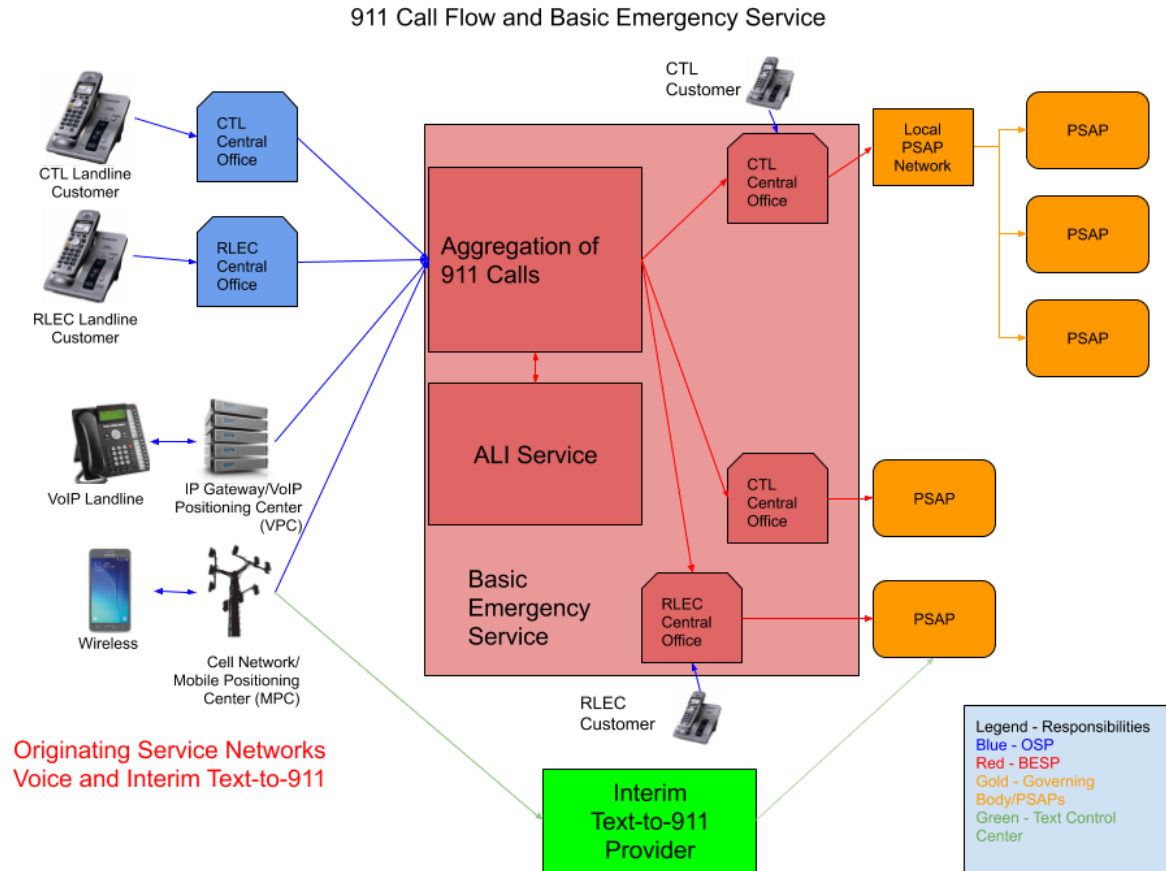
911 Call Flow and Basic Emergency Service

CTL Landline Customer

CTL Central Office

RLEC Landline Customer

RLEC Central Office

VoIP Landline

IP Gateway/VoIP Positioning Center (VPC)

Wireless

Cell Network/ Mobile Positioning Center (MPC)

Originating Service Networks
Voice and Interim Text-to-911

CTL Customer

Aggregation of 911 Calls

ALI Service

Basic Emergency Service

CTL Central Office

CTL Central Office

RLEC Central Office

RLEC Customer

Local PSAP Network

PSAP

PSAP

PSAP

PSAP

PSAP

Interim Text-to-911 Provider

Legend - Responsibilities
Blue - OSP
Red - BESP
Gold - Governing Body/PSAPs
Green - Text Control Center